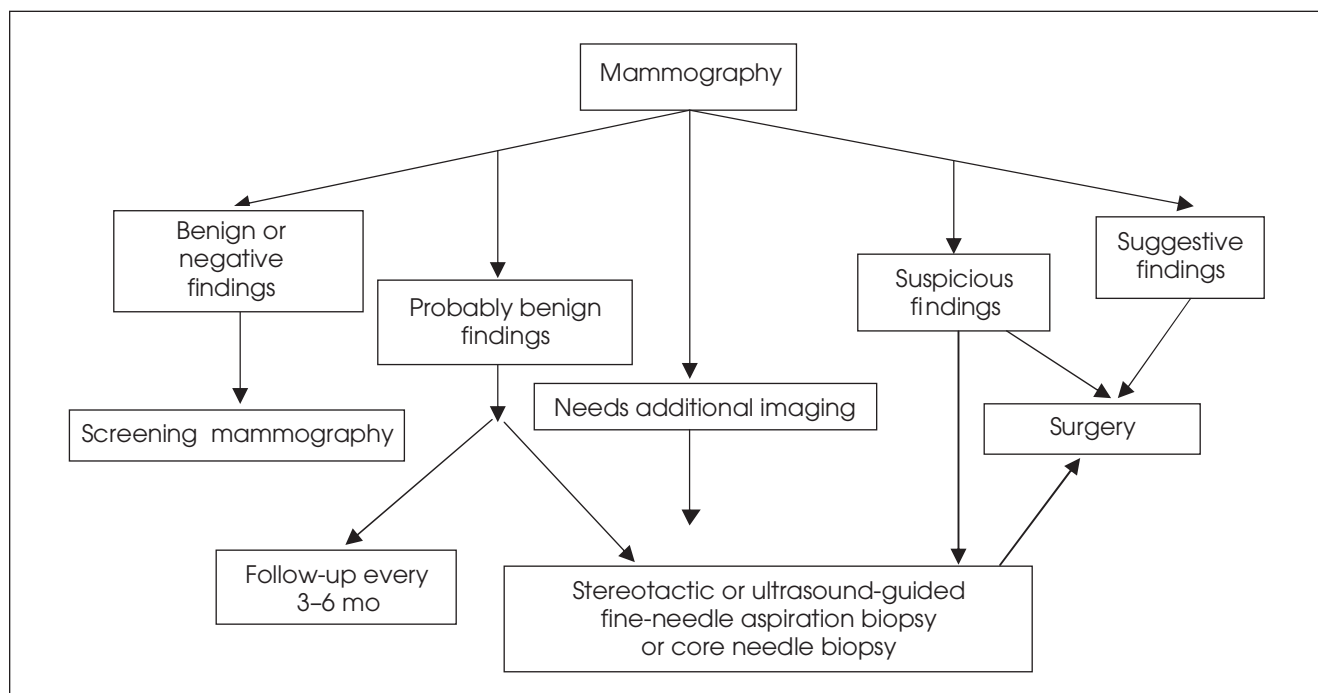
Mammography

Benign or negative findings

Probably benign findings

Suspicious findings

Suggestive findings

Screening mammography

Needs additional imaging

Surgery

Follow-up every 3–6 mo

Stereotactic or ultrasound-guided fine-needle aspiration biopsy or core needle biopsy